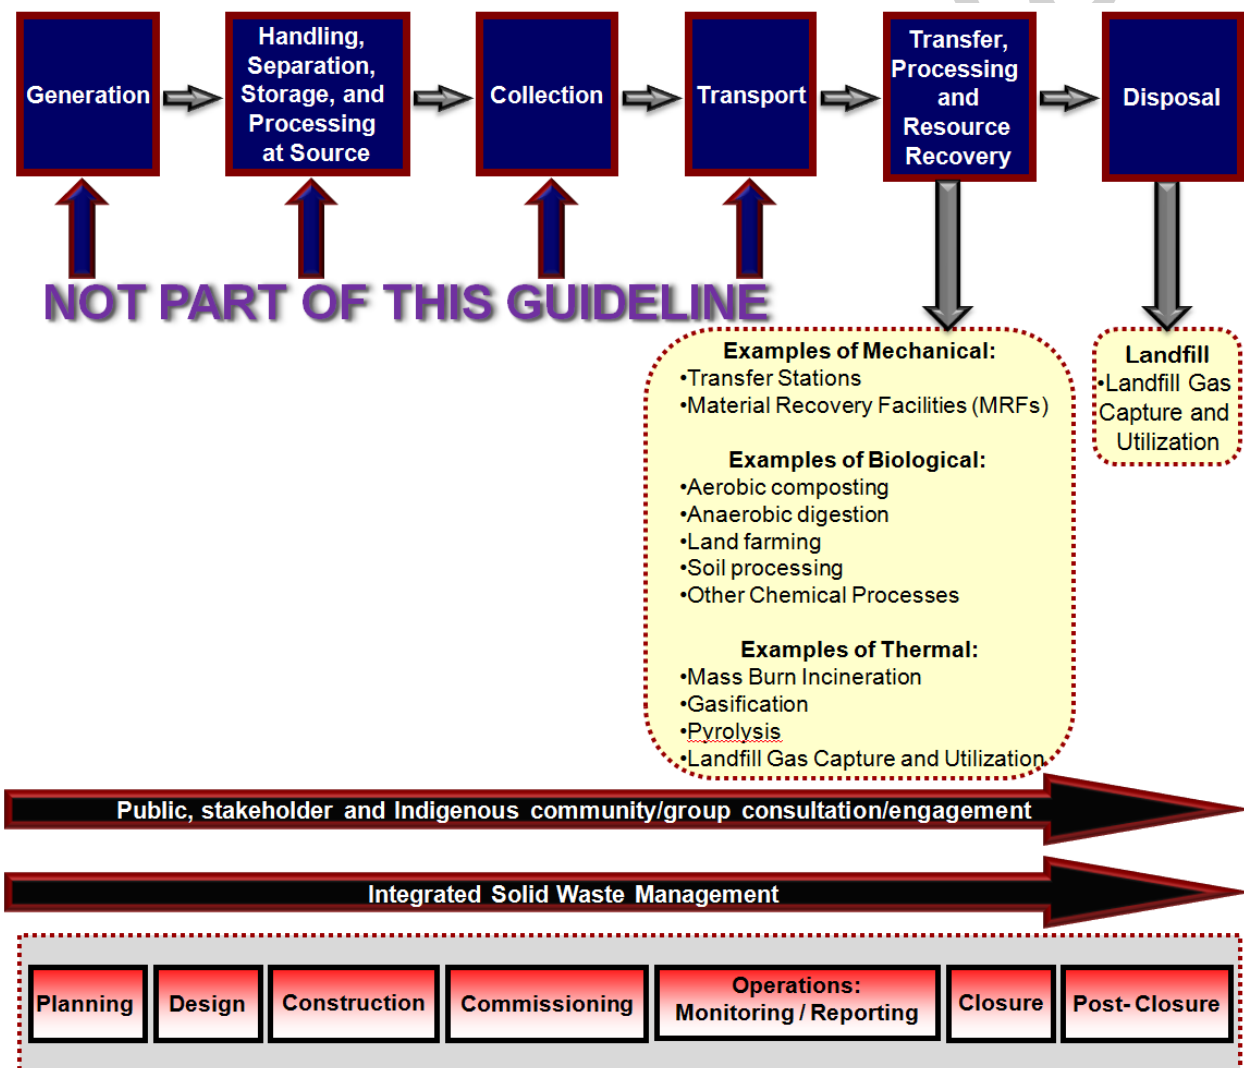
Generation

Handling, Separation, Storage, and Processing at Source

Collection

Transport

Transfer, Processing and Resource Recovery

Disposal

NOT PART OF THIS GUIDELINE

Examples of Mechanical:
•Transfer Stations
•Material Recovery Facilities (MRFs)

Examples of Biological:
•Aerobic composting
•Anaerobic digestion
•Land farming
•Soil processing
•Other Chemical Processes

Examples of Thermal:
•Mass Burn Incineration
•Gasification
•Pyrolysis
•Landfill Gas Capture and Utilization

Landfill
•Landfill Gas Capture and Utilization

Public, stakeholder and Indigenous community/group consultation/engagement

Integrated Solid Waste Management

Planning

Design

Construction

Commissioning

Operations: Monitoring / Reporting

Closure

Post- Closure